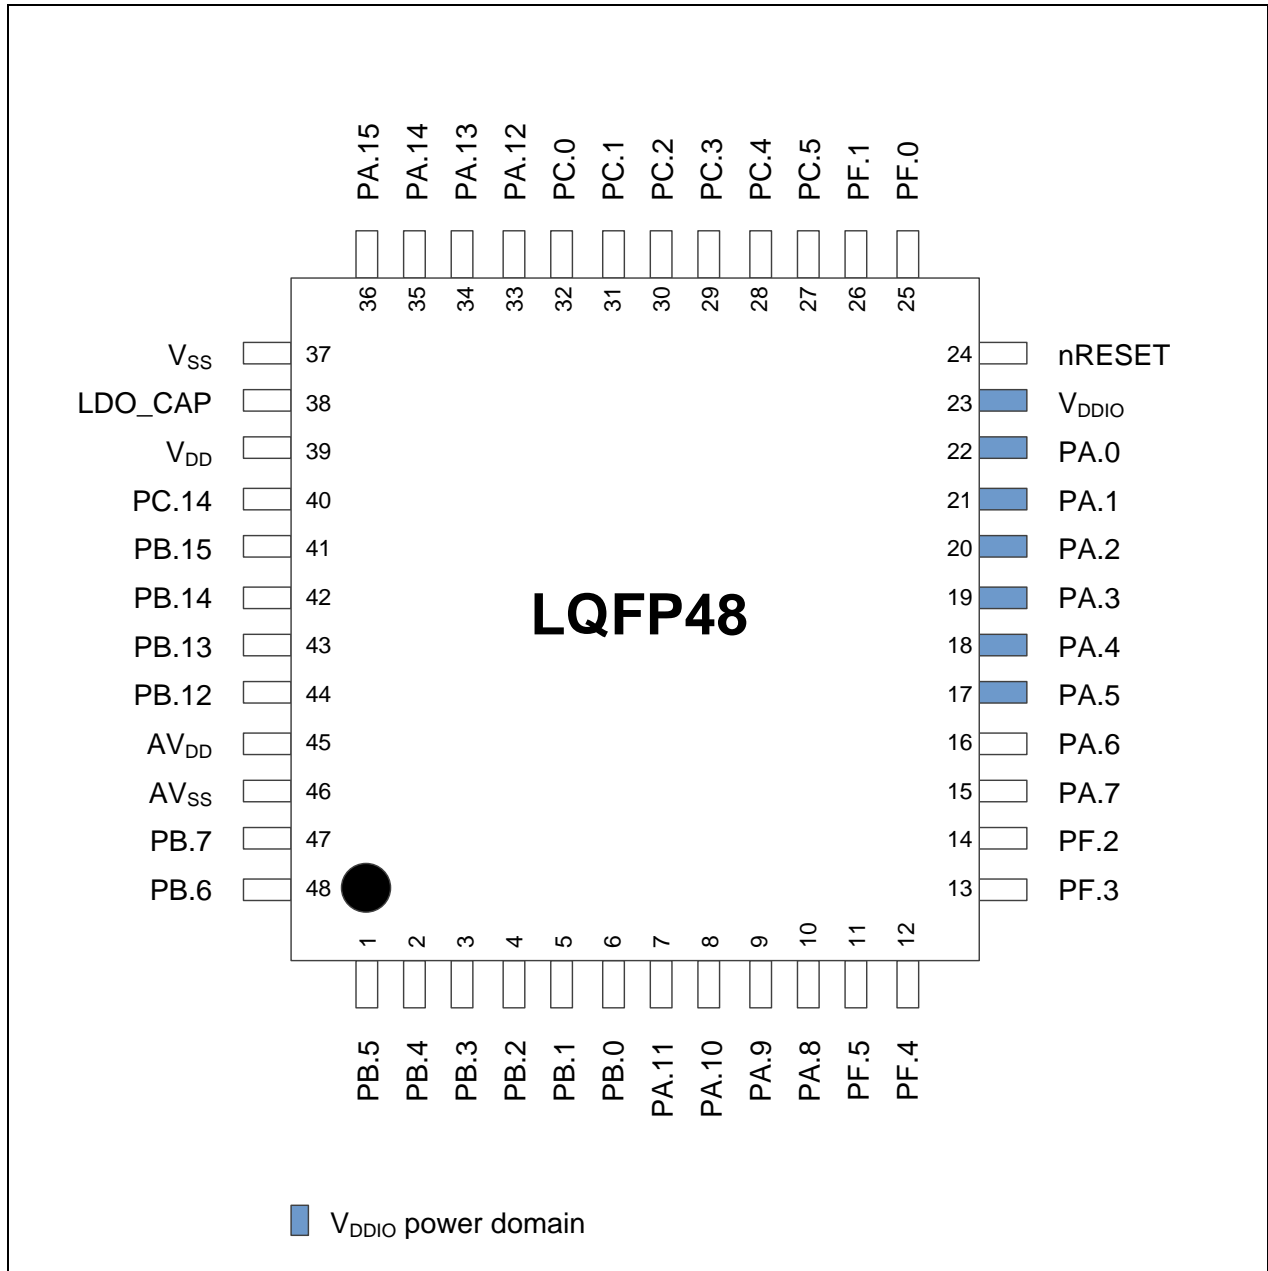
PA.15 PA.14 PA.13 PA.12 PC.0 PC.1 PC.2 PC.3 PC.4 PC.5 PF.1 PF.0

36 35 34 33 32 31 30 29 28 27 26 25

$V_{SS}$ 37
LDO_CAP 38
$V_{DD}$ 39
PC.14 40
PB.15 41
PB.14 42
PB.13 43
PB.12 44
$AV_{DD}$ 45
$AV_{SS}$ 46
PB.7 47
PB.6 48

LQFP48

24 nRESET
23 $V_{DDIO}$
22 PA.0
21 PA.1
20 PA.2
19 PA.3
18 PA.4
17 PA.5
16 PA.6
15 PA.7
14 PF.2
13 PF.3

1 2 3 4 5 6 7 8 9 10 11 12

PB.5 PB.4 PB.3 PB.2 PB.1 PB.0 PA.11 PA.10 PA.9 PA.8 PF.5 PF.4

$V_{DDIO}$ power domain